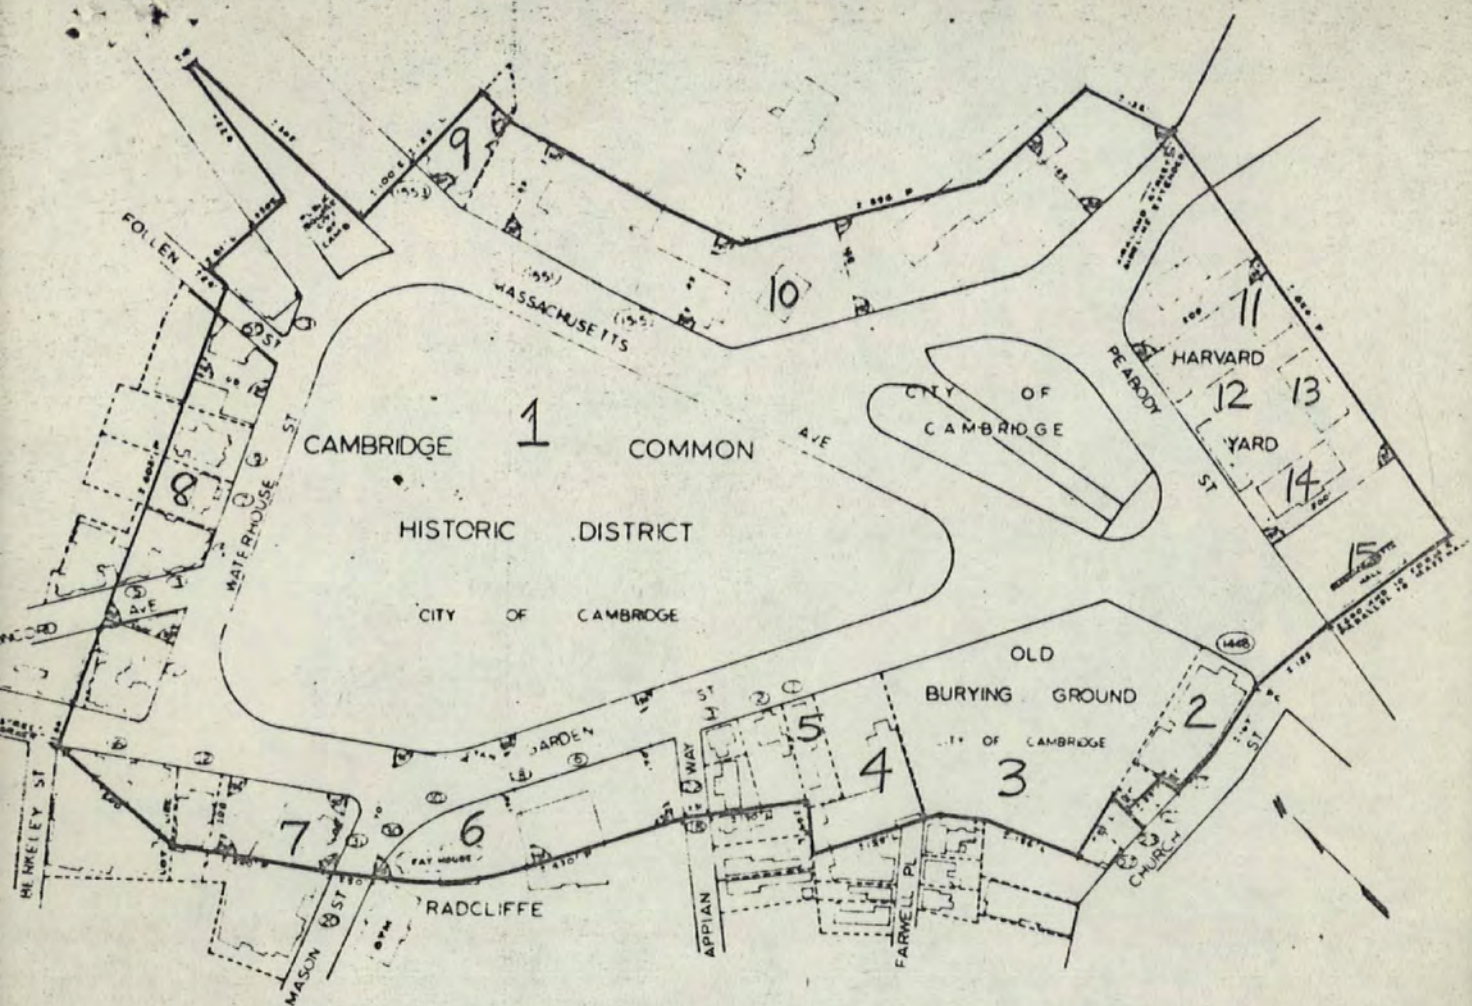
9
FOLLEN
ST
MASSACHUSETTS
AVE
10
11
HARVARD
12
13
YARD
14
PEABODY
ST
CITY OF CAMBRIDGE
1
CAMBRIDGE
COMMON
HISTORIC
DISTRICT
CITY OF CAMBRIDGE
WATERHOUSE
ST
8
AVE
CONCORD
15
OLD
BURYING GROUND
CITY OF CAMBRIDGE
2
3
4
5
GARDEN
ST
WAY
APPIAN
FARWELL PL
CHURCH
ST
6
7
RADCLIFFE
MASON
ST
BERKELEY
ST
FAY HOUSE
1448